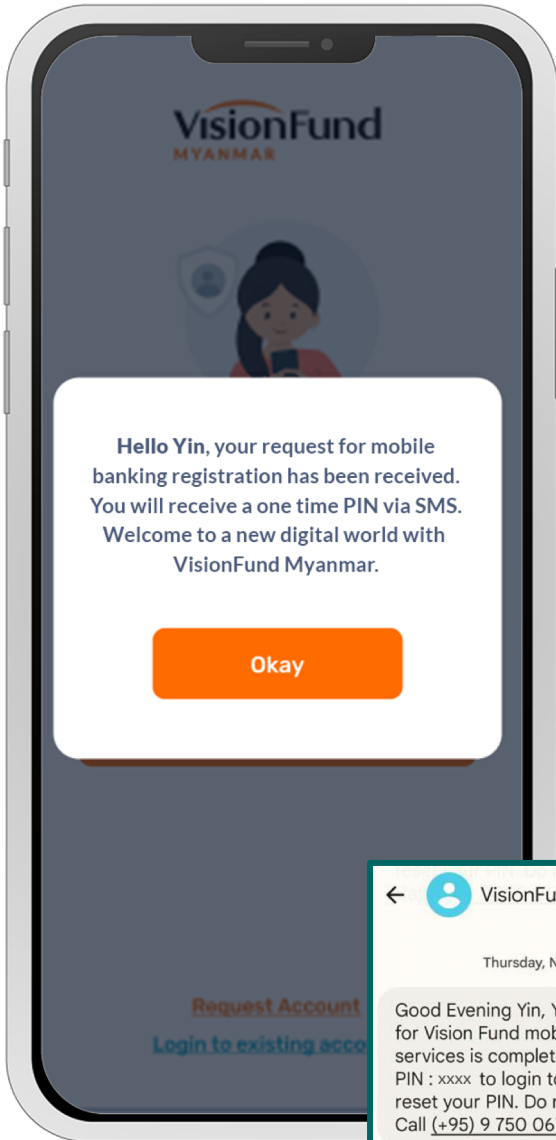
VisionFund
MYANMAR

**Hello Yin**, your request for mobile banking registration has been received. You will receive a one time PIN via SMS. Welcome to a new digital world with VisionFund Myanmar.

Okay

Request Account
Login to existing acco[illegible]

VisionFu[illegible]

Thursday, N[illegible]

Good Evening Yin, Y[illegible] for Vision Fund mob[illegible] services is complet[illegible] PIN : xxxx to login t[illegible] reset your PIN. Do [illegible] Call (+95) 9 750 06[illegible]